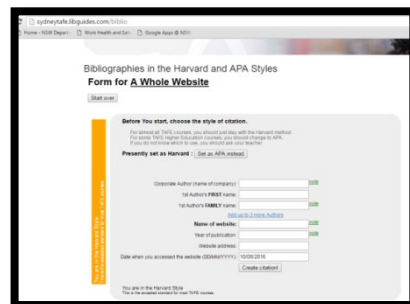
sydneytafe.libguides.com/biblio

Home - NSW Depart | Work Health and Saf | Google Apps @ NSW

Bibliographies in the Harvard and APA Styles

Form for A Whole Website

Start over

Before You start, choose the style of citation.

For almost all TAFE courses, you should just stay with the Harvard method. For some TAFE Higher Education courses, you should change to APA. If you do not know which to use, you should ask your teacher.

Presently set as Harvard : Set as APA instead

Corporate Author (name of company):

1st Author's FIRST name:

1st Author's FAMILY name:

Add up to 3 more Authors

Name of website:

Year of publication:

Website address:

Date when you accessed the website (DD/MM/YYYY): 10/09/2016

Create citation!

You are in the Harvard Style
This is the accepted standard for most TAFE courses.

You are in the Harvard Style
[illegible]